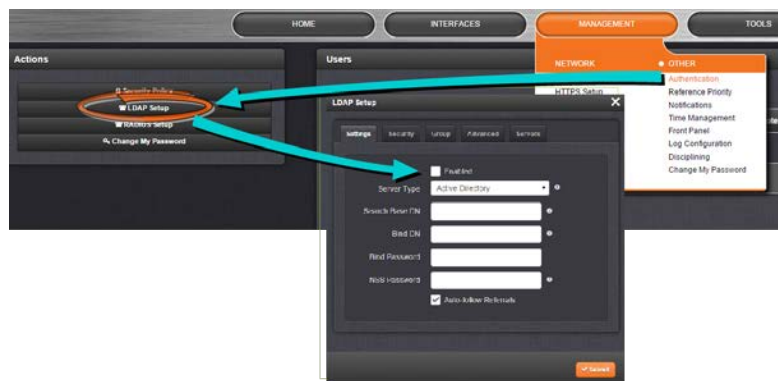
HOME
INTERFACES
MANAGEMENT
TOOLS

Actions
Security Policy
LDAP Setup
RADIUS Setup
Change My Password

Users
HTTPS Setup

NETWORK
OTHER
Authentication
Reference Priority
Notifications
Time Management
Front Panel
Log Configuration
Disciplining
Change My Password

LDAP Setup
Settings
Security
Group
Advanced
Servers

Enabled
Server Type
Active Directory
Search Base DN
Bind DN
Bind Password
NSS Password
Auto-follow Referrals

Submit